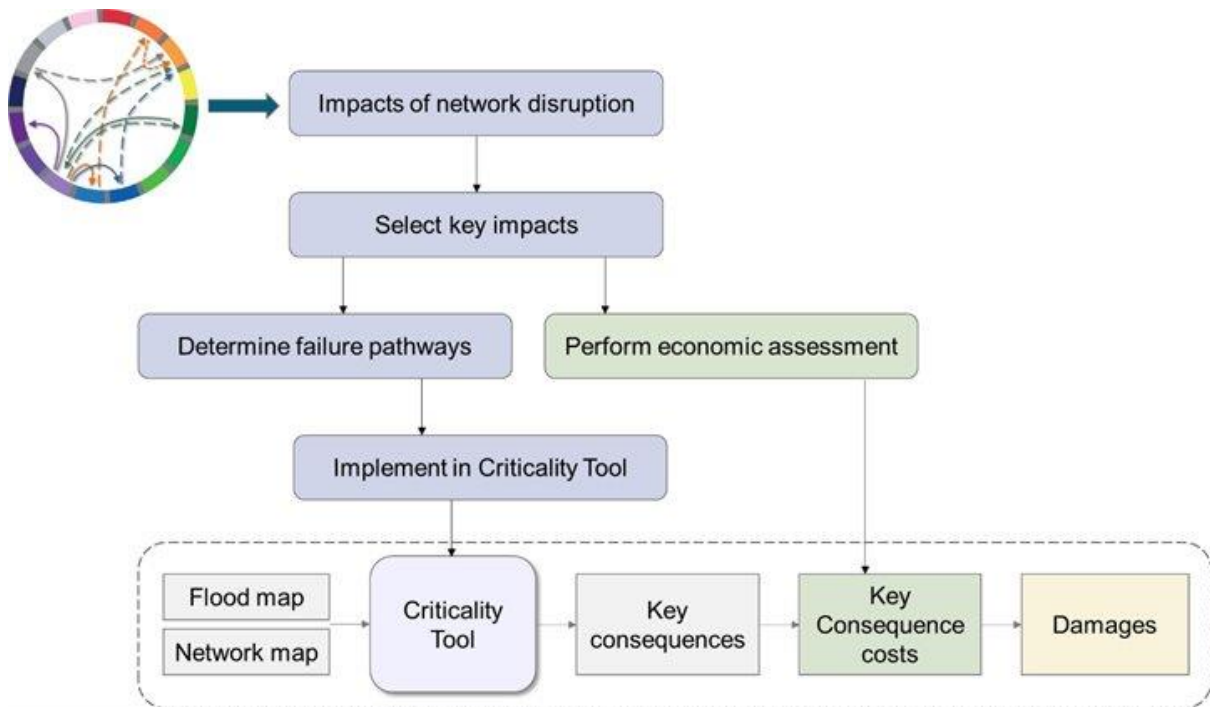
Impacts of network disruption

Select key impacts

Determine failure pathways

Perform economic assessment

Implement in Criticality Tool

Flood map

Network map

Criticality Tool

Key consequences

Key Consequence costs

Damages